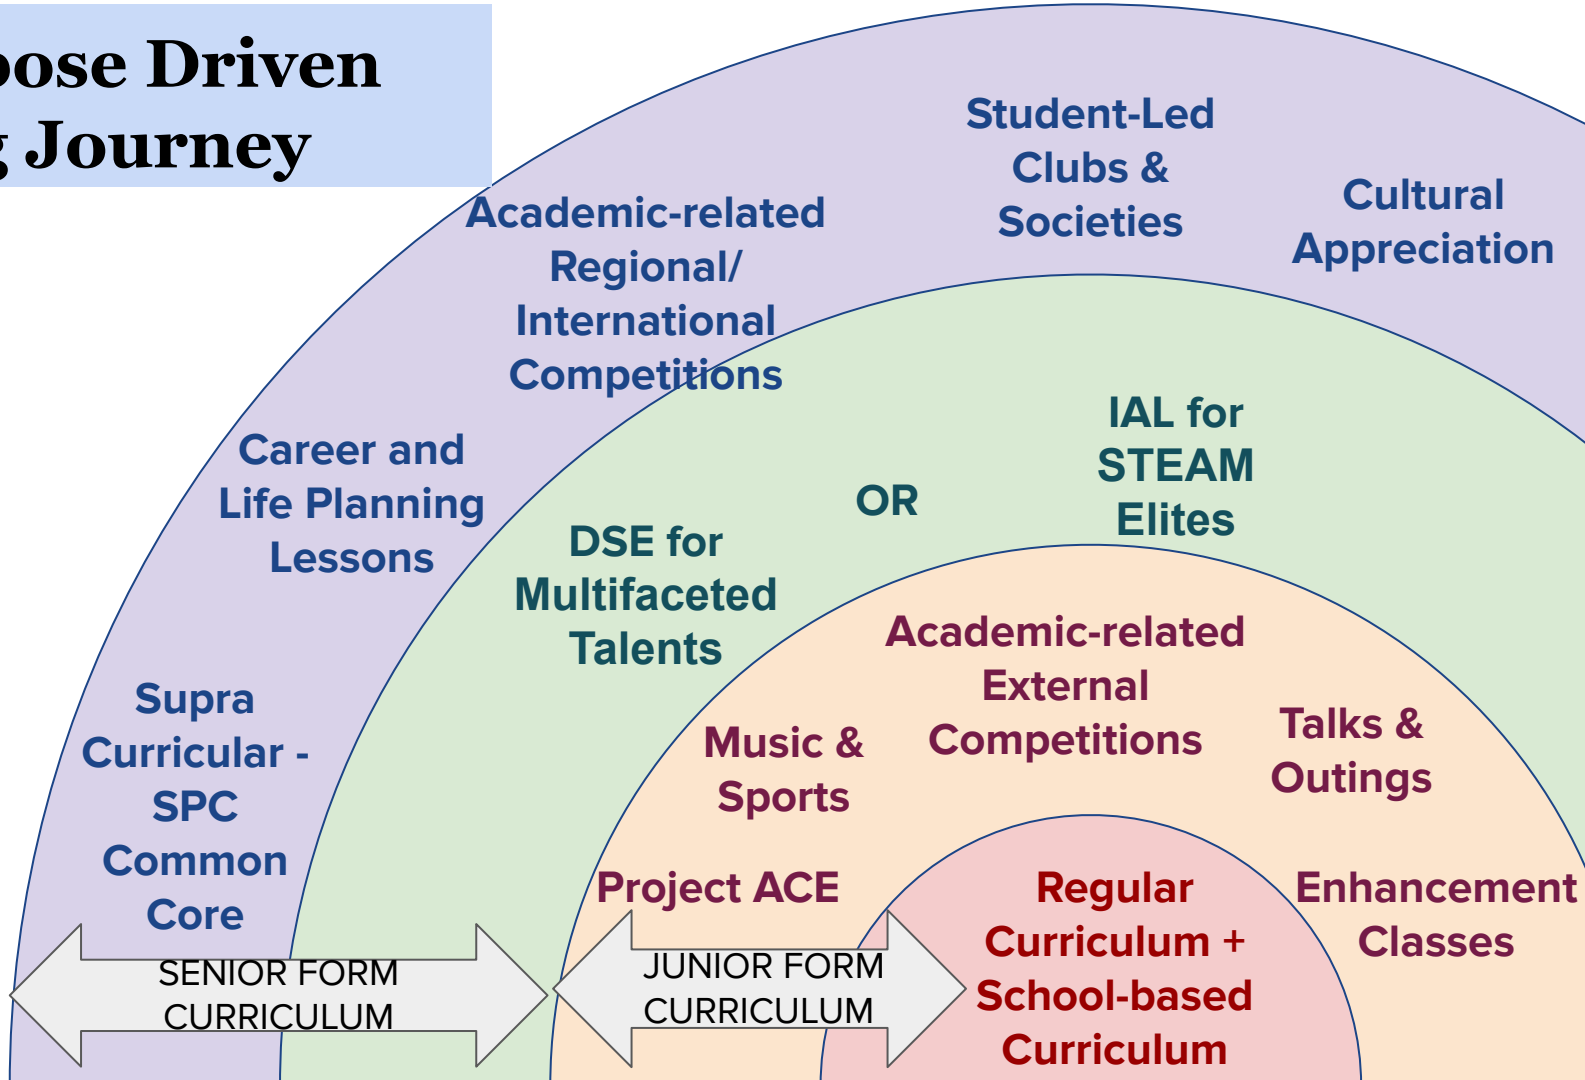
ose Driven
g Journey

Student-Led Clubs & Societies

Cultural Appreciation

Academic-related Regional/ International Competitions

Career and Life Planning Lessons

IAL for STEAM Elites

OR

DSE for Multifaceted Talents

Academic-related External Competitions

Supra Curricular - SPC Common Core

Music & Sports

Talks & Outings

Project ACE

Regular Curriculum + School-based Curriculum

Enhancement Classes

SENIOR FORM CURRICULUM

JUNIOR FORM CURRICULUM